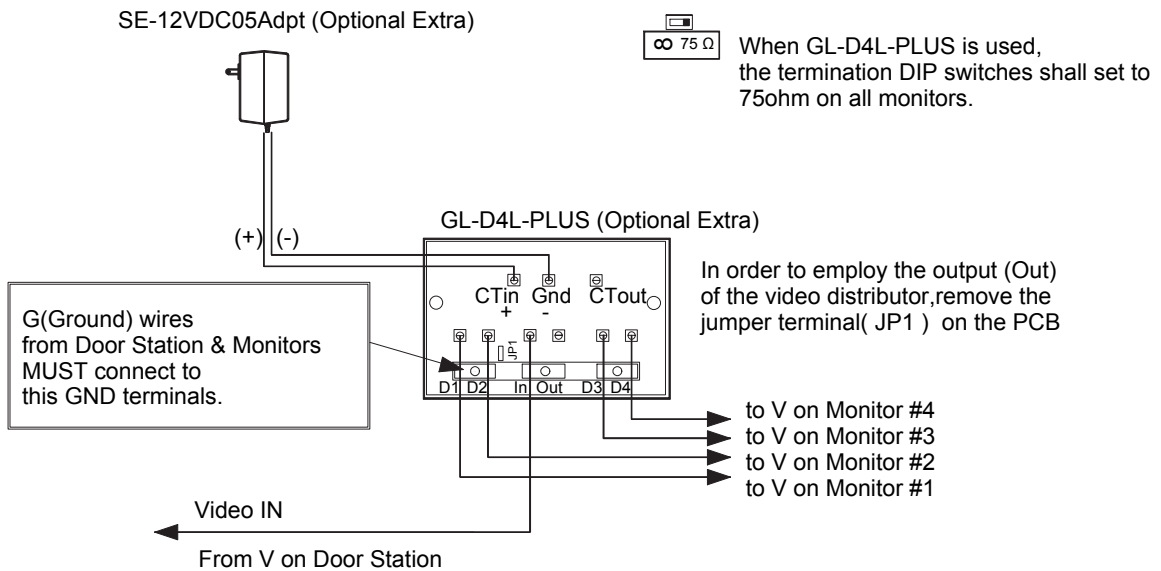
SE-12VDC05Adpt (Optional Extra)

$\infty$ 75 Ω

When GL-D4L-PLUS is used, the termination DIP switches shall set to 75ohm on all monitors.

GL-D4L-PLUS (Optional Extra)

(+) (-)

CTin Gnd CTout
+ -

JP1

D1 D2 In Out D3 D4

In order to employ the output (Out) of the video distributor,remove the jumper terminal( JP1 ) on the PCB

G(Ground) wires from Door Station & Monitors MUST connect to this GND terminals.

to V on Monitor #4
to V on Monitor #3
to V on Monitor #2
to V on Monitor #1

Video IN

From V on Door Station